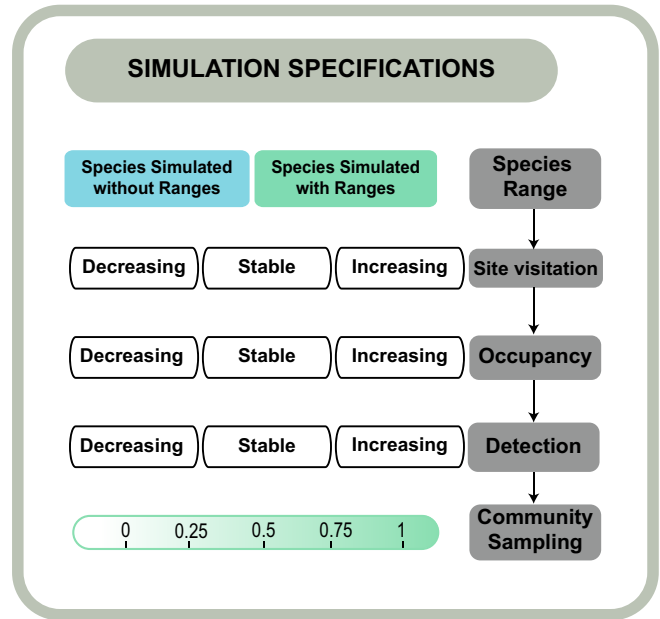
SIMULATION SPECIFICATIONS

Species Simulated without Ranges

Species Simulated with Ranges

Species Range

Decreasing Stable Increasing

Site visitation

Decreasing Stable Increasing

Occupancy

Decreasing Stable Increasing

Detection

0 0.25 0.5 0.75 1

Community Sampling